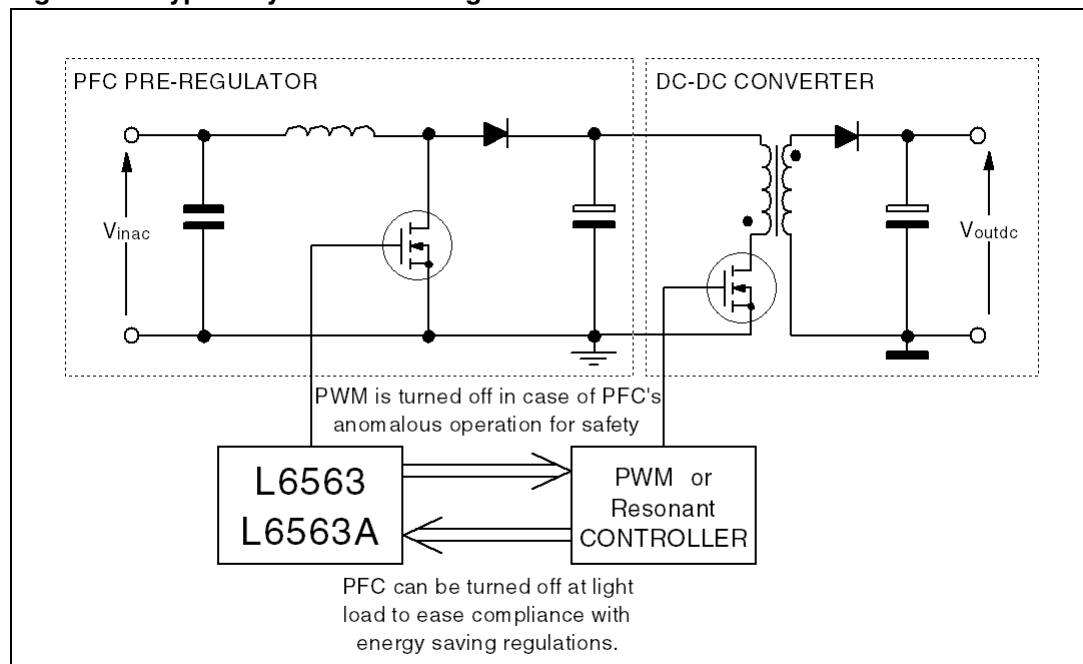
PFC PRE-REGULATOR

DC-DC CONVERTER

$V_{inac}$

$V_{outdc}$

PWM is turned off in case of PFC's anomalous operation for safety

L6563
L6563A

PWM or Resonant CONTROLLER

PFC can be turned off at light load to ease compliance with energy saving regulations.